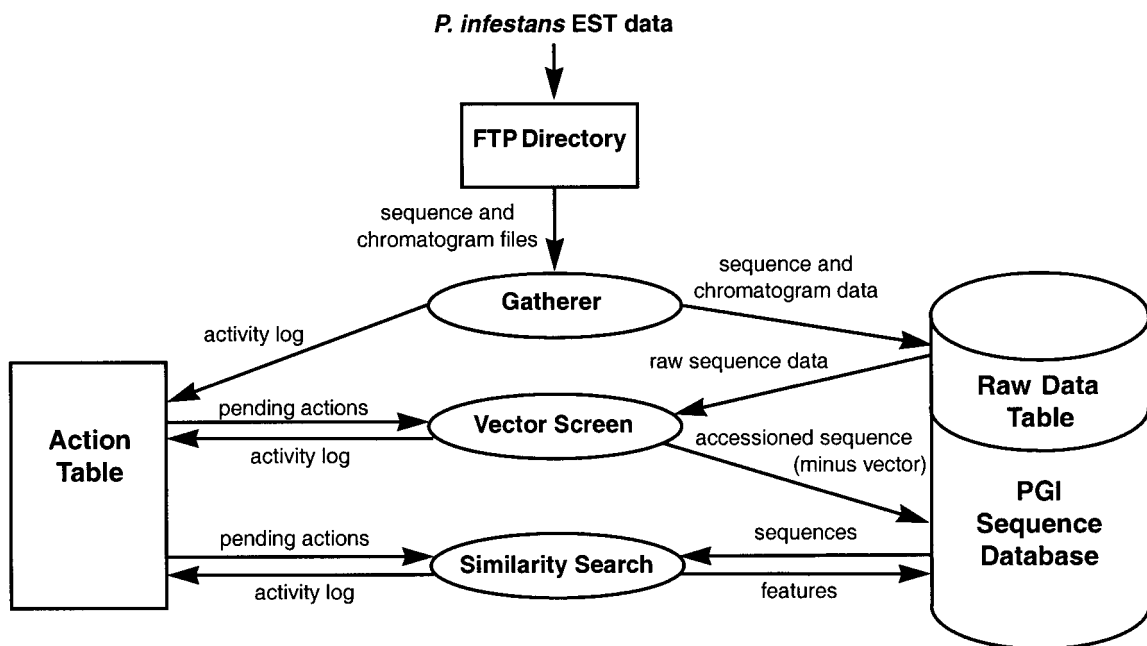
P. infestans EST data

FTP Directory

sequence and chromatogram files

Gatherer

sequence and chromatogram data

activity log

raw sequence data

Raw Data Table

Action Table

pending actions

Vector Screen

activity log

accessioned sequence (minus vector)

PGI Sequence Database

pending actions

sequences

Similarity Search

activity log

features